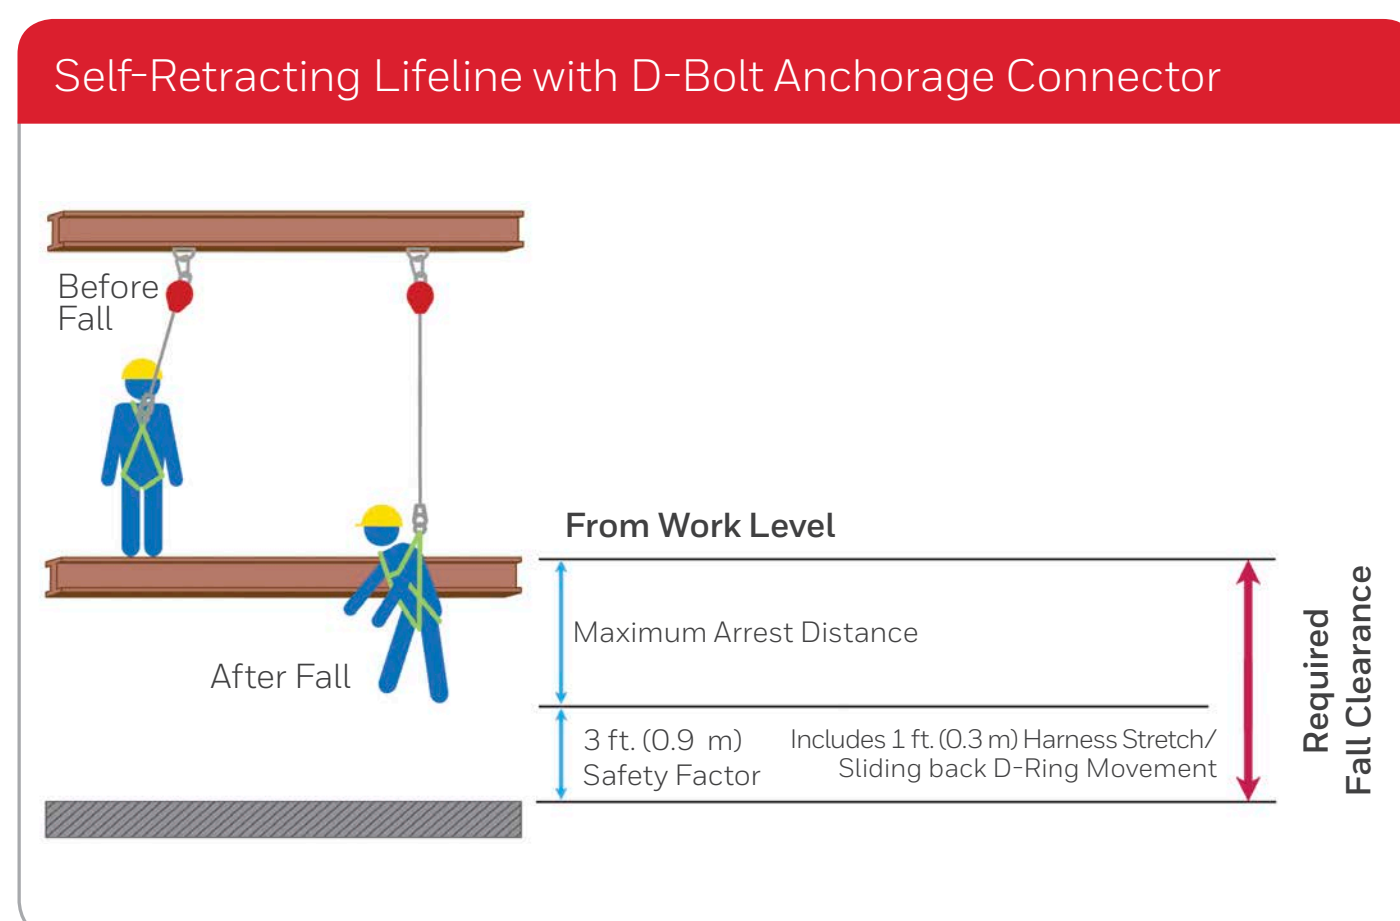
Self-Retracting Lifeline with D-Bolt Anchorage Connector

Before Fall

After Fall

From Work Level

Maximum Arrest Distance

3 ft. (0.9 m) Safety Factor

Includes 1 ft. (0.3 m) Harness Stretch/ Sliding back D-Ring Movement

Required Fall Clearance